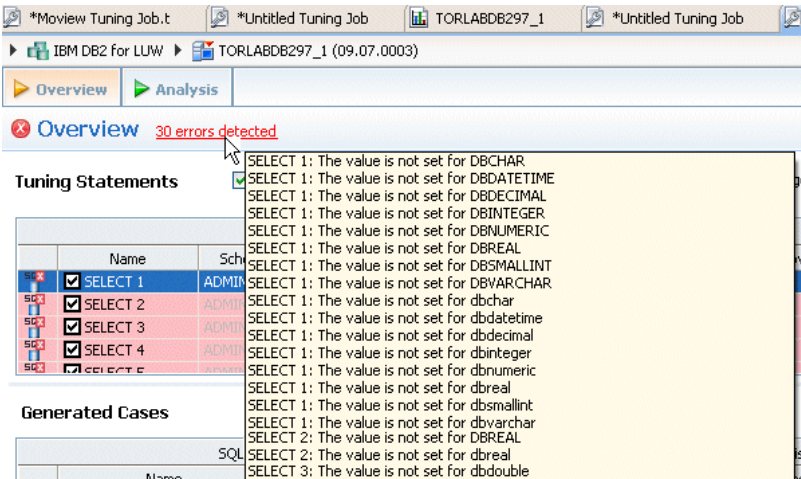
*Moview Tuning Job.t *Untitled Tuning Job TORLABDB297_1 *Untitled Tuning Job

IBM DB2 for LUW ▸ TORLABDB297_1 (09.07.0003)

Overview Analysis

Overview 30 errors detected

Tuning Statements

| | Name | Sch |
|---|---|---|
| | SELECT 1 | ADMI |
| | SELECT 2 | ADMI |
| | SELECT 3 | ADMI |
| | SELECT 4 | ADMI |
| | SELECT 5 | |

Generated Cases

SQL

Name

SELECT 1: The value is not set for DBCHAR
SELECT 1: The value is not set for DBDATETIME
SELECT 1: The value is not set for DBDECIMAL
SELECT 1: The value is not set for DBINTEGER
SELECT 1: The value is not set for DBNUMERIC
SELECT 1: The value is not set for DBREAL
SELECT 1: The value is not set for DBSMALLINT
SELECT 1: The value is not set for DBVARCHAR
SELECT 1: The value is not set for dbchar
SELECT 1: The value is not set for dbdatetime
SELECT 1: The value is not set for dbdecimal
SELECT 1: The value is not set for dbinteger
SELECT 1: The value is not set for dbnumeric
SELECT 1: The value is not set for dbreal
SELECT 1: The value is not set for dbsmallint
SELECT 1: The value is not set for dbvarchar
SELECT 2: The value is not set for DBREAL
SELECT 2: The value is not set for dbreal
SELECT 3: The value is not set for dbdouble